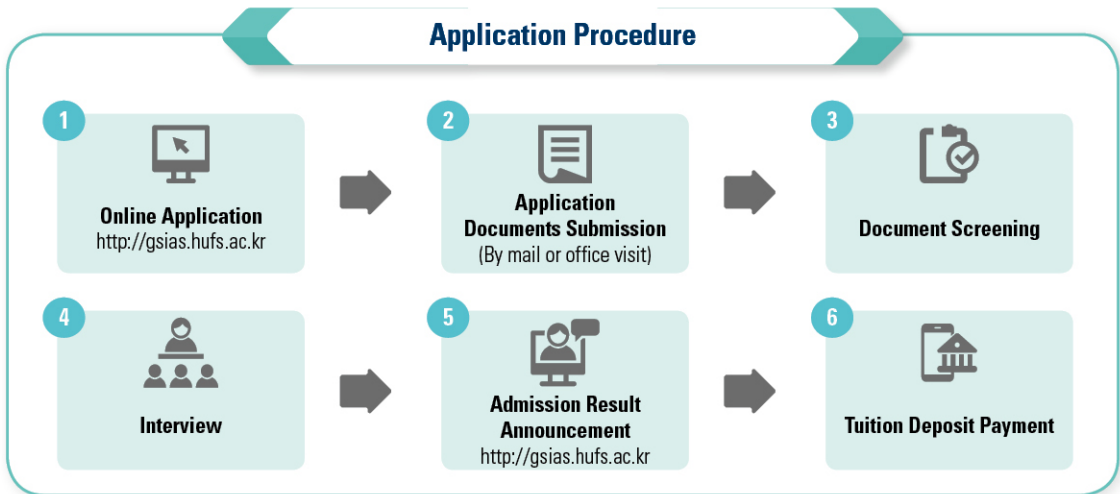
Application Procedure

1
Online Application
http://gsias.hufs.ac.kr

2
Application Documents Submission
(By mail or office visit)

3
Document Screening

4
Interview

5
Admission Result Announcement
http://gsias.hufs.ac.kr

6
Tuition Deposit Payment